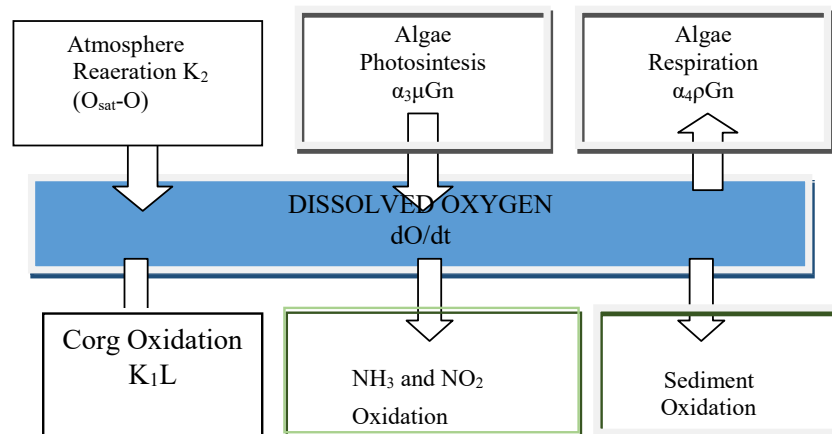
Atmosphere Reaeration $K_2$ $(O_{sat}-O)$

Algae Photosintesis $\alpha_3\mu Gn$

Algae Respiration $\alpha_4\rho Gn$

DISSOLVED OXYGEN dO/dt

Corg Oxidation $K_1L$

$NH_3$ and $NO_2$ Oxidation

Sediment Oxidation